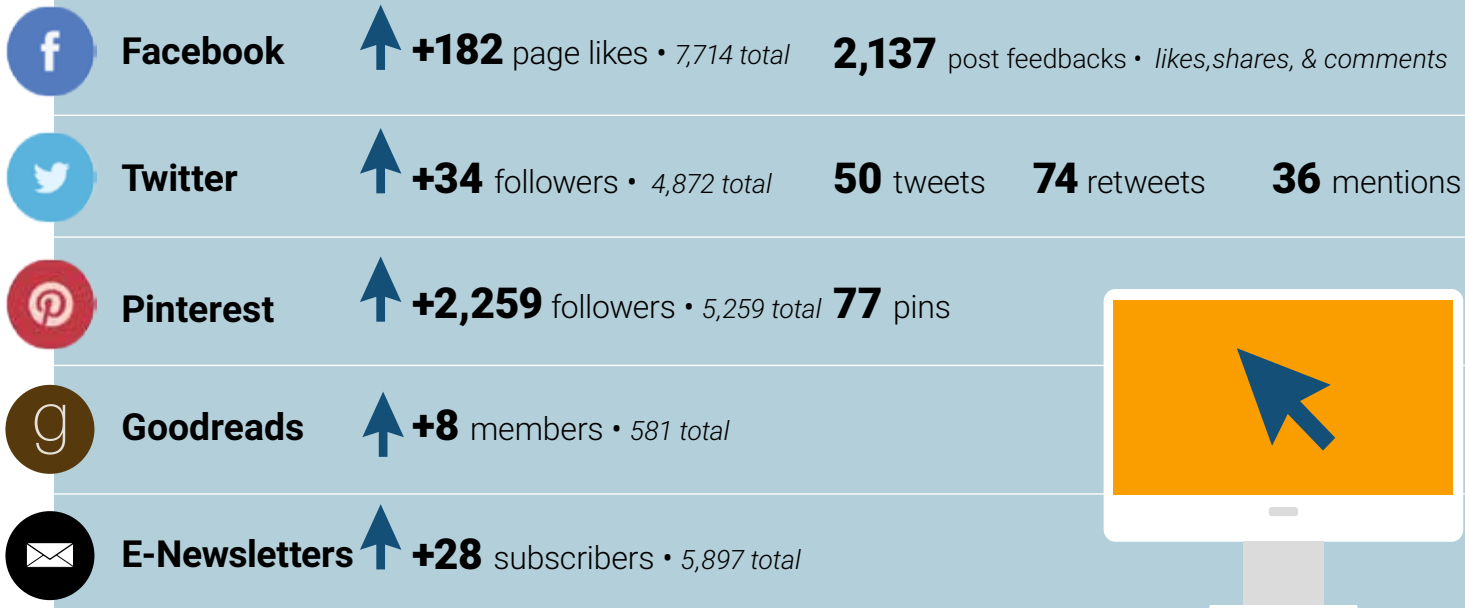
f Facebook +182 page likes • 7,714 total 2,137 post feedbacks • likes,shares, & comments

Twitter +34 followers • 4,872 total 50 tweets 74 retweets 36 mentions

Pinterest +2,259 followers • 5,259 total 77 pins

g Goodreads +8 members • 581 total

E-Newsletters +28 subscribers • 5,897 total